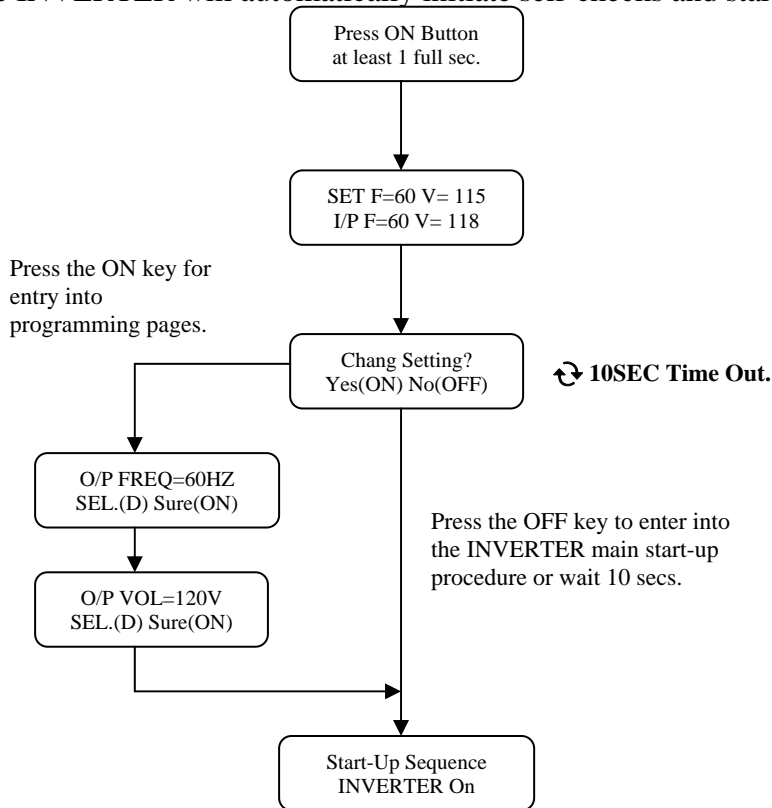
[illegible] INVERTER will automatically initiate self-checks and star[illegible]

Press ON Button at least 1 full sec.

SET F=60 V= 115
I/P F=60 V= 118

Press the ON key for entry into programming pages.

Chang Setting?
Yes(ON) No(OFF)

10SEC Time Out.

O/P FREQ=60HZ
SEL.(D) Sure(ON)

O/P VOL=120V
SEL.(D) Sure(ON)

Press the OFF key to enter into the INVERTER main start-up procedure or wait 10 secs.

Start-Up Sequence
INVERTER On